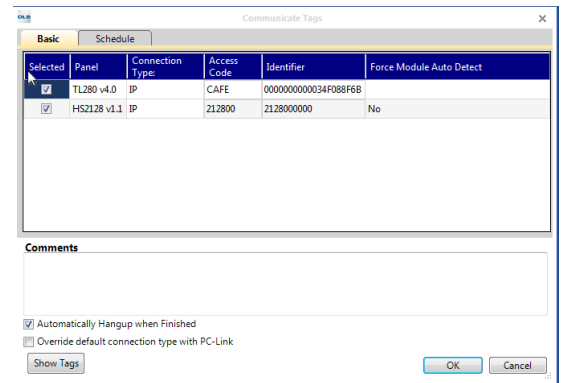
DLS

Communicate Tags

×

Basic | Schedule

| Selected | Panel | Connection Type: | Access Code | Identifier | Force Module Auto Detect |
|---|---|---|---|---|---|
| ☑ | TL280 v4.0 | IP | CAFE | 0000000000034F088F6B | |
| ☑ | HS2128 v1.1 | IP | 212800 | 2128000000 | No |

Comments

☑ Automatically Hangup when Finished

☐ Override default connection type with PC-Link

Show Tags

OK

Cancel